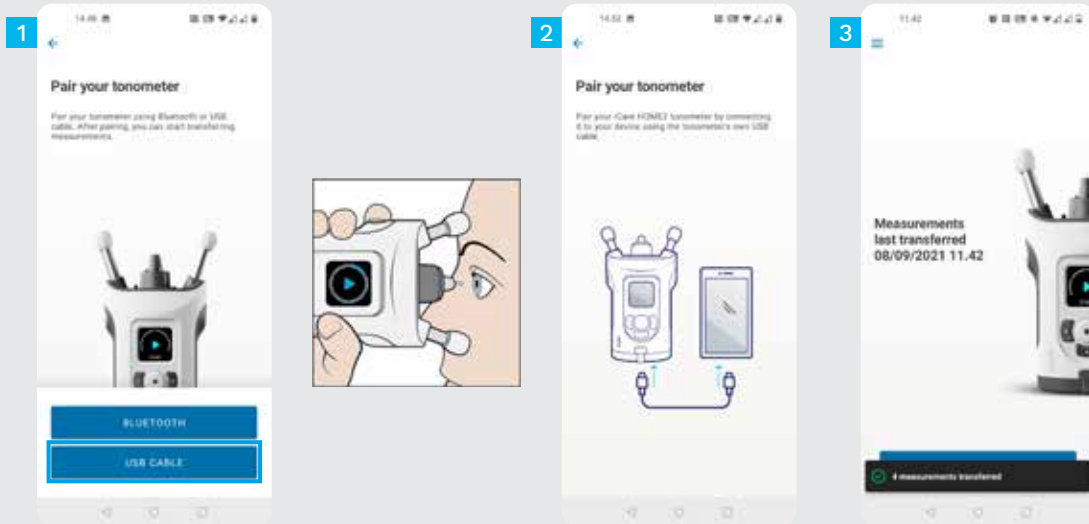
1

14.46

Pair your tonometer

Pair your tonometer using Bluetooth or USB cable. After pairing, you can start transferring measurements.

BLUETOOTH

USB CABLE

2

14.52

Pair your tonometer

Pair your iCare HOME2 tonometer by connecting it to your device using the tonometer's own USB cable.

3

11.42

Measurements last transferred 08/09/2021 11.42

4 measurements transferred